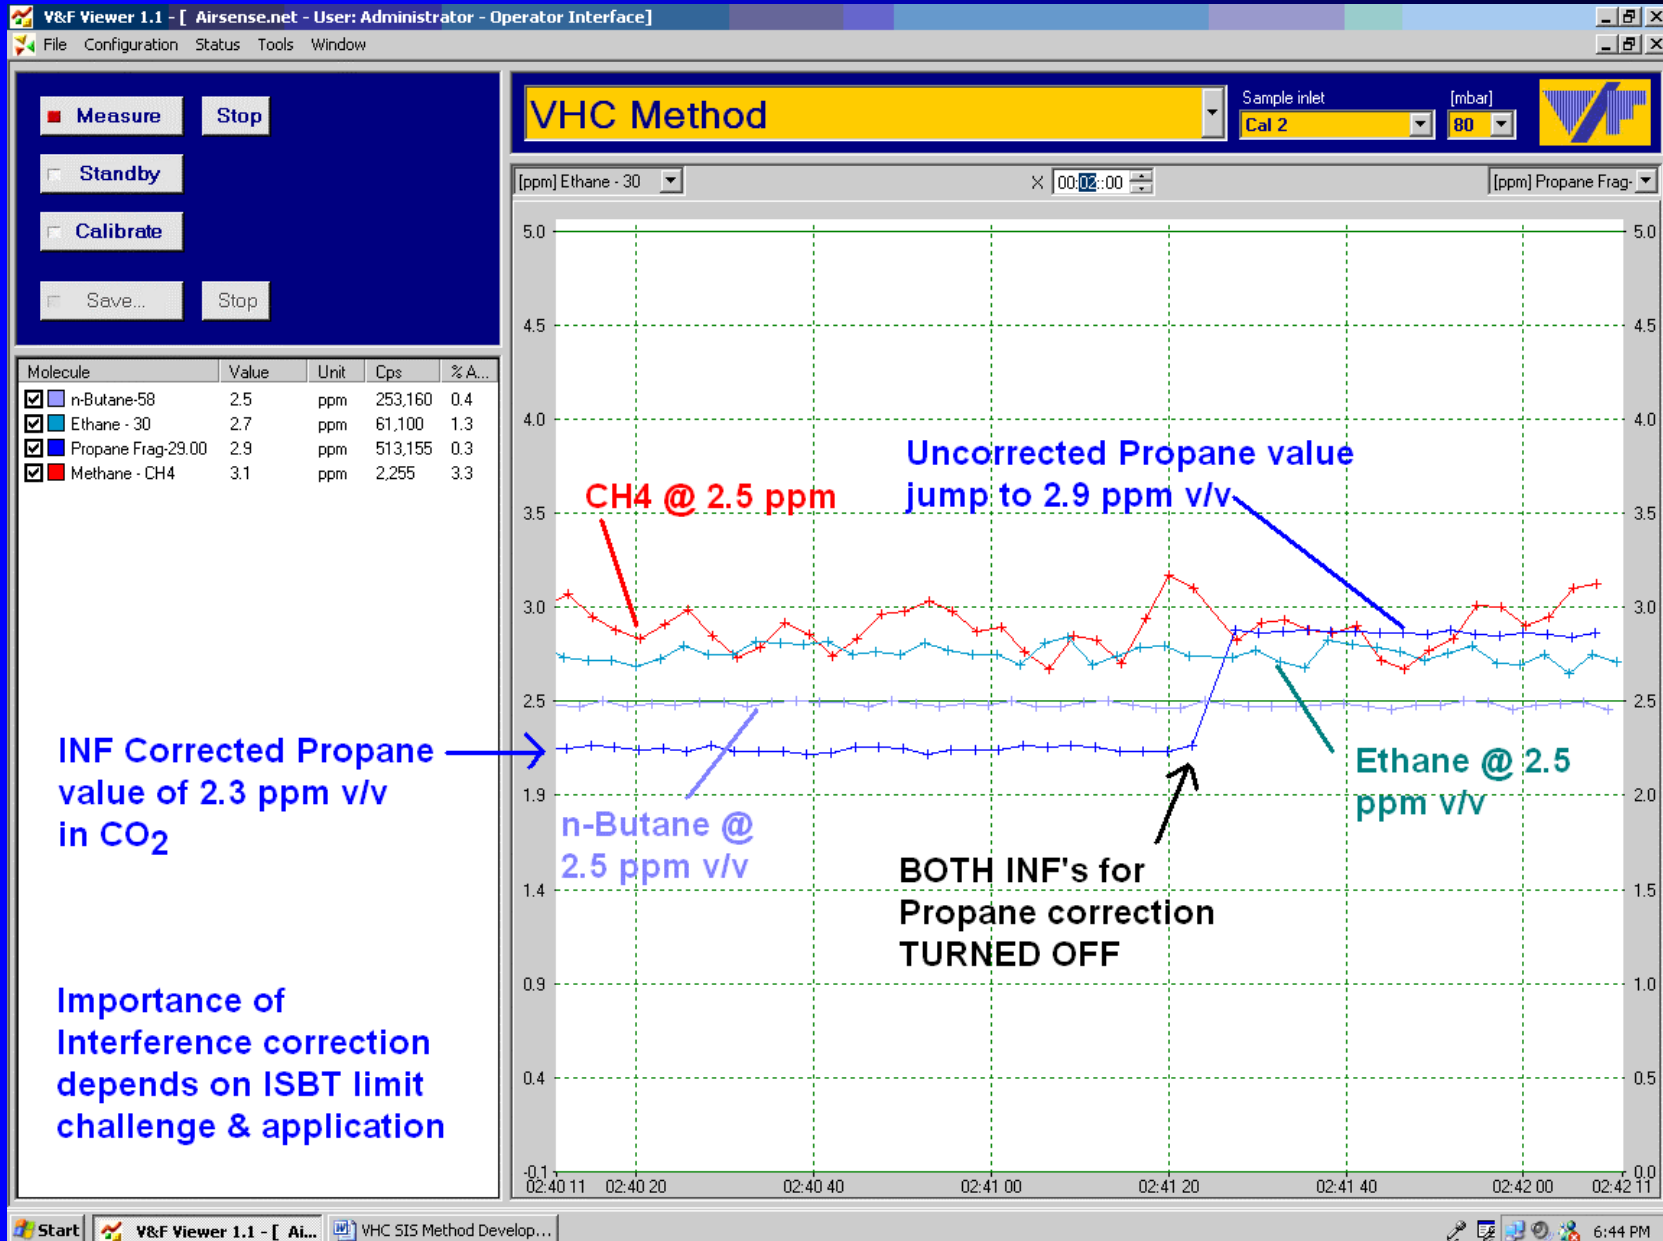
V&F Viewer 1.1 - [ Airsense.net - User: Administrator - Operator Interface]

File Configuration Status Tools Window

Measure Stop
Standby
Calibrate
Save... Stop

| Molecule | Value | Unit | Cps | % A... |
|---|---|---|---|---|
| n-Butane-58 | 2.5 | ppm | 253,160 | 0.4 |
| Ethane - 30 | 2.7 | ppm | 61,100 | 1.3 |
| Propane Frag-29.00 | 2.9 | ppm | 513,155 | 0.3 |
| Methane - CH4 | 3.1 | ppm | 2,255 | 3.3 |

VHC Method

Sample inlet
Cal 2
[mbar]
80

[ppm] Ethane - 30
X 00:02:00
[ppm] Propane Frag-

5.0 4.5 4.0 3.5 3.0 2.5 1.9 1.4 0.9 0.4 -0.1
5.0 4.5 4.0 3.5 3.0 2.5 2.0 1.5 1.0 0.5 0.0

02:40 11 02:40 20 02:40 40 02:41 00 02:41 20 02:41 40 02:42 00 02:42 11

CH4 @ 2.5 ppm

Uncorrected Propane value jump to 2.9 ppm v/v

INF Corrected Propane value of 2.3 ppm v/v in $CO_2$

n-Butane @ 2.5 ppm v/v

Ethane @ 2.5 ppm v/v

BOTH INF's for Propane correction TURNED OFF

Importance of Interference correction depends on ISBT limit challenge & application

Start V&F Viewer 1.1 - [ Ai... VHC SIS Method Develop... 6:44 PM